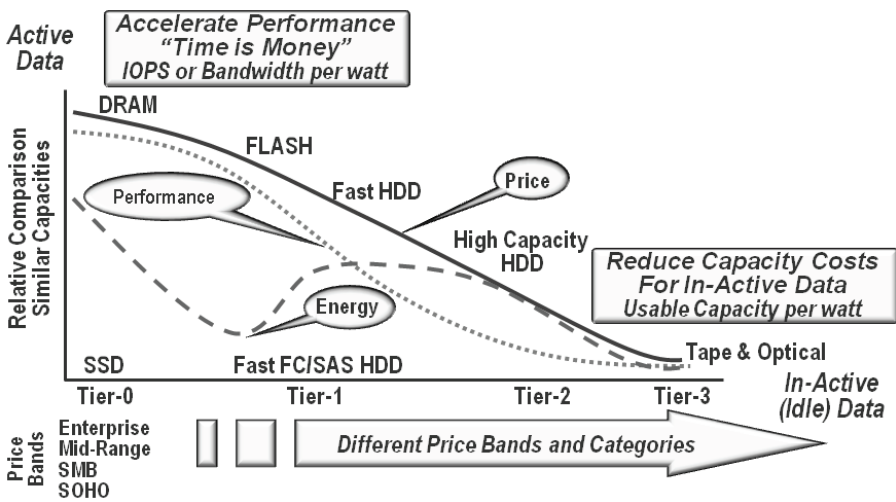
Active Data

Accelerate Performance
"Time is Money"
IOPS or Bandwidth per watt

DRAM

FLASH

Fast HDD

Price

Performance

High Capacity HDD

Reduce Capacity Costs For In-Active Data
Usable Capacity per watt

Relative Comparison Similar Capacities

Energy

SSD

Fast FC/SAS HDD

Tape & Optical

Tier-0

Tier-1

Tier-2

Tier-3

In-Active (Idle) Data

Price Bands

Enterprise
Mid-Range
SMB
SOHO

Different Price Bands and Categories